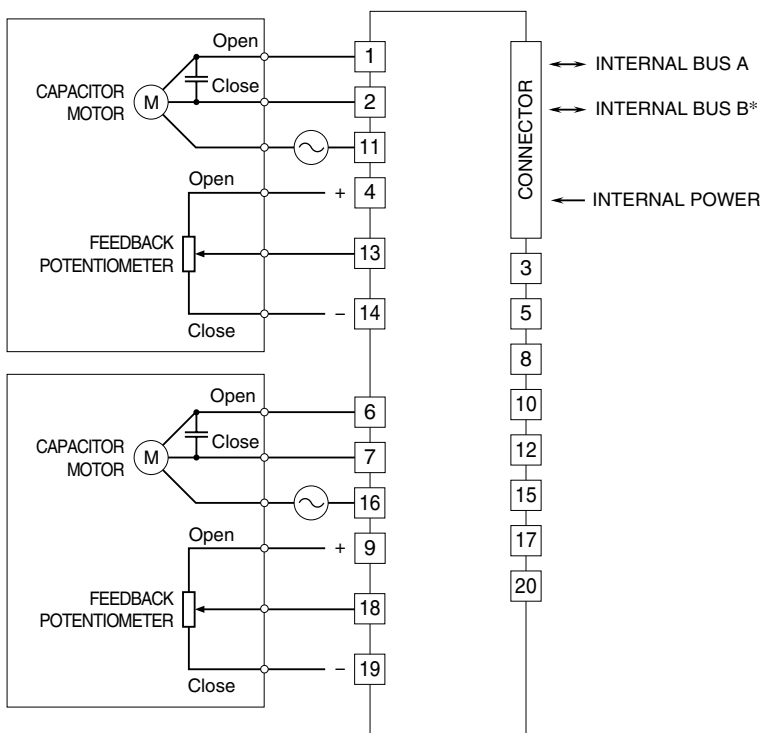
Open
1
Close
CAPACITOR MOTOR
M
2
11
Open
+ 4
FEEDBACK POTENTIOMETER
13
– 14
Close

Open
6
Close
CAPACITOR MOTOR
M
7
16
Open
+ 9
FEEDBACK POTENTIOMETER
18
– 19
Close

CONNECTOR
INTERNAL BUS A
INTERNAL BUS B*
INTERNAL POWER
3
5
8
10
12
15
17
20